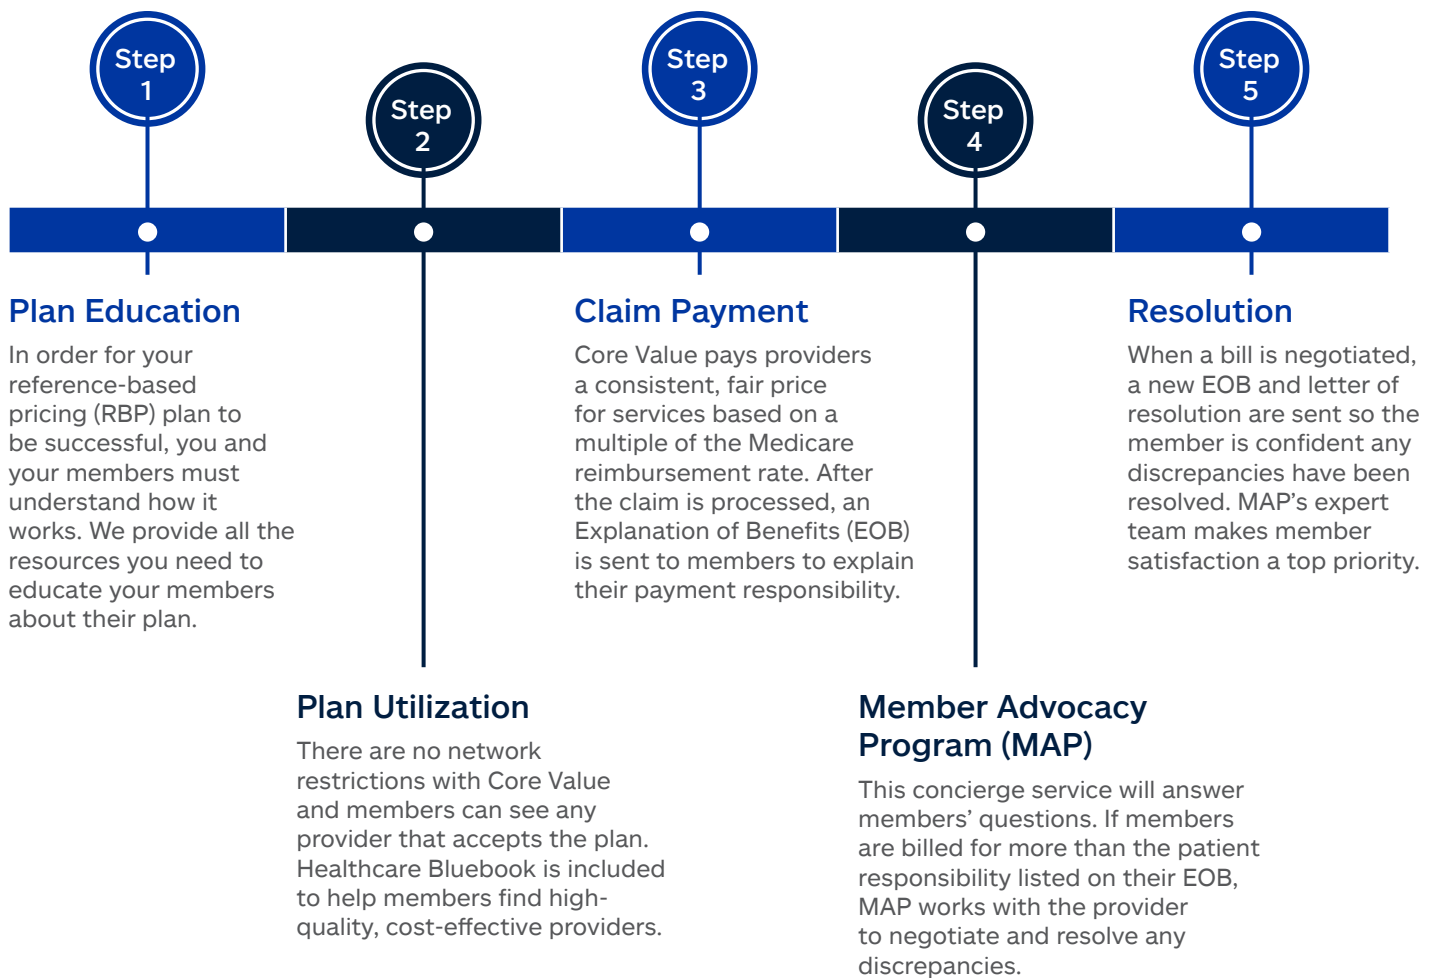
Step 1

Step 2

Step 3

Step 4

Step 5

Plan Education

In order for your reference-based pricing (RBP) plan to be successful, you and your members must understand how it works. We provide all the resources you need to educate your members about their plan.

Claim Payment

Core Value pays providers a consistent, fair price for services based on a multiple of the Medicare reimbursement rate. After the claim is processed, an Explanation of Benefits (EOB) is sent to members to explain their payment responsibility.

Resolution

When a bill is negotiated, a new EOB and letter of resolution are sent so the member is confident any discrepancies have been resolved. MAP's expert team makes member satisfaction a top priority.

Plan Utilization

There are no network restrictions with Core Value and members can see any provider that accepts the plan. Healthcare Bluebook is included to help members find high-quality, cost-effective providers.

Member Advocacy Program (MAP)

This concierge service will answer members' questions. If members are billed for more than the patient responsibility listed on their EOB, MAP works with the provider to negotiate and resolve any discrepancies.